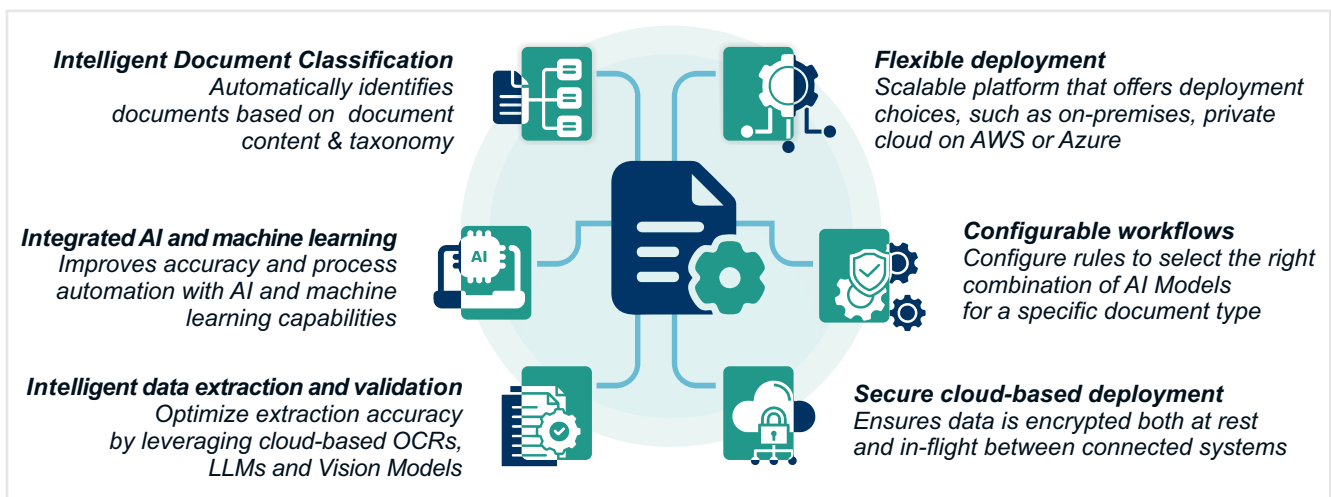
Intelligent Document Classification
Automatically identifies documents based on document content & taxonomy

Integrated AI and machine learning
Improves accuracy and process automation with AI and machine learning capabilities

Intelligent data extraction and validation
Optimize extraction accuracy by leveraging cloud-based OCRs, LLMs and Vision Models

Flexible deployment
Scalable platform that offers deployment choices, such as on-premises, private cloud on AWS or Azure

Configurable workflows
Configure rules to select the right combination of AI Models for a specific document type

Secure cloud-based deployment
Ensures data is encrypted both at rest and in-flight between connected systems

AI